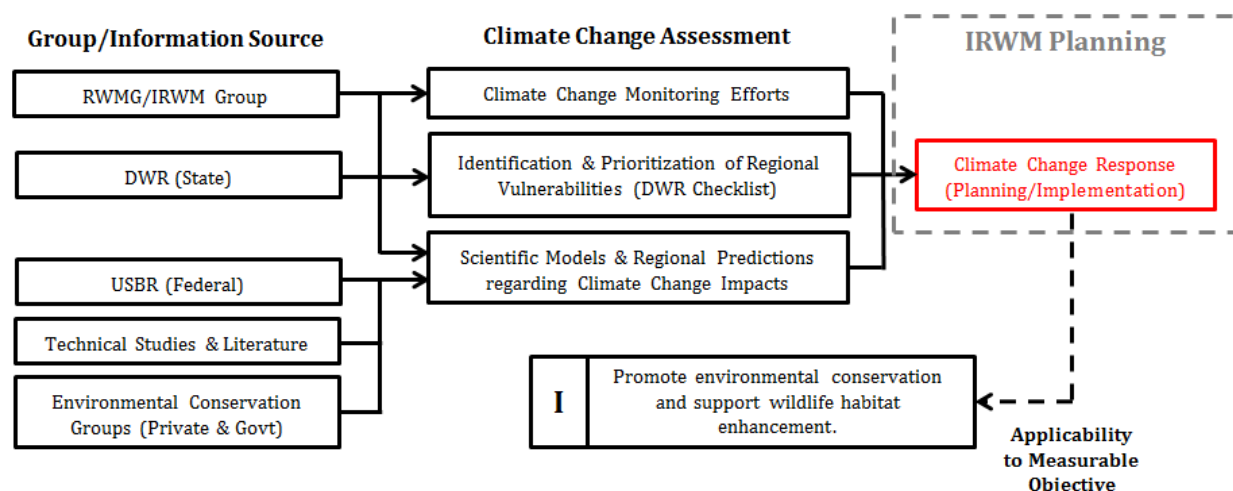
Group/Information Source

RWMG/IRWM Group

DWR (State)

USBR (Federal)

Technical Studies & Literature

Environmental Conservation Groups (Private & Govt)

Climate Change Assessment

Climate Change Monitoring Efforts

Identification & Prioritization of Regional Vulnerabilities (DWR Checklist)

Scientific Models & Regional Predictions regarding Climate Change Impacts

IRWM Planning

Climate Change Response (Planning/Implementation)

I

Promote environmental conservation and support wildlife habitat enhancement.

Applicability to Measurable Objective